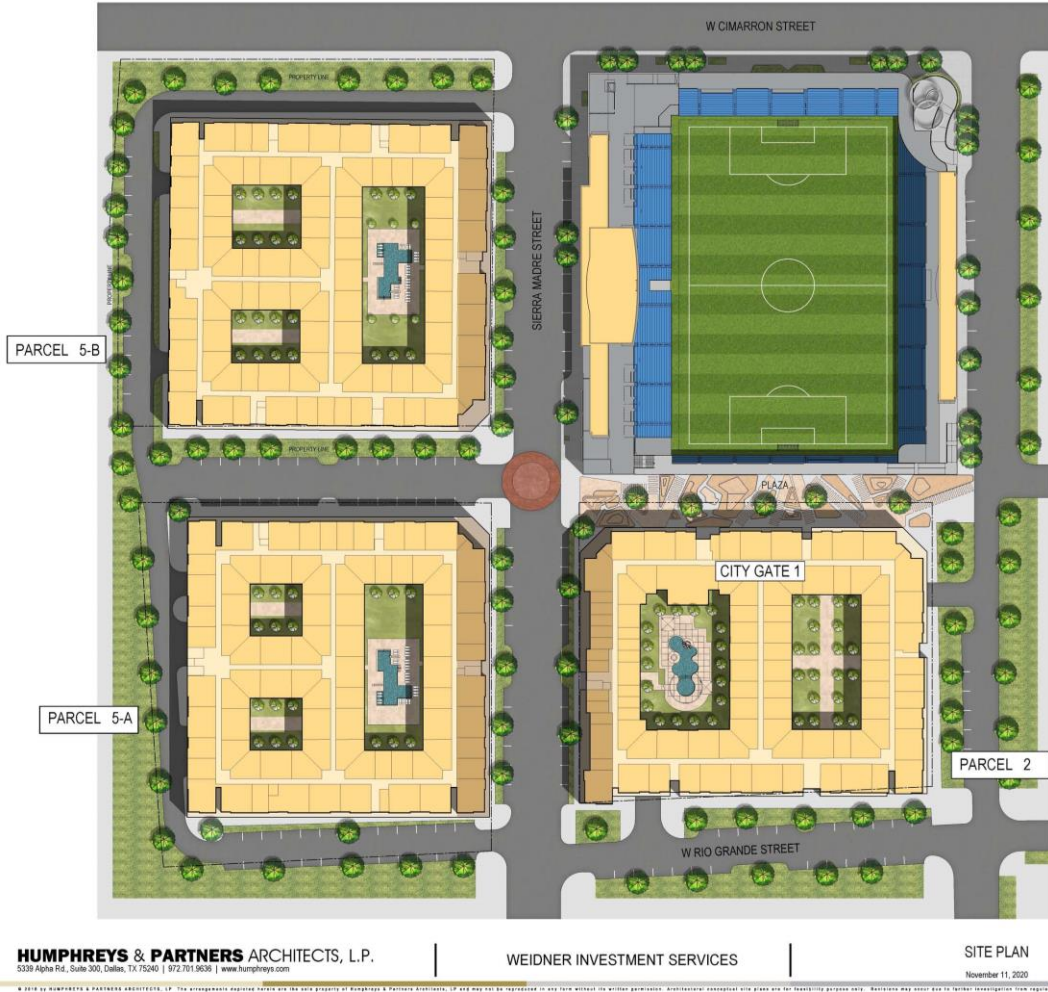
W CIMARRON STREET

PROPERTY LINE

SIERRA MADRE STREET

PROPERTY LINE

PARCEL 5-B

PROPERTY LINE

PLAZA

CITY GATE 1

PARCEL 5-A

PARCEL 2

W RIO GRANDE STREET

HUMPHREYS & PARTNERS ARCHITECTS, L.P.
5339 Alpha Rd., Suite 300, Dallas, TX 75240 | 972.701.9636 | www.humphreys.com

WEIDNER INVESTMENT SERVICES

SITE PLAN
November 11, 2020

© 2018 by HUMPHREYS & PARTNERS ARCHITECTS, L.P. The arrangements depicted herein are the sole property of Humphreys & Partners Architects, LP and may not be reproduced in any form without its written permission. Architectural conceptual site plans are for feasibility purpose only. Revisions may occur due to further investigation from regula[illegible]